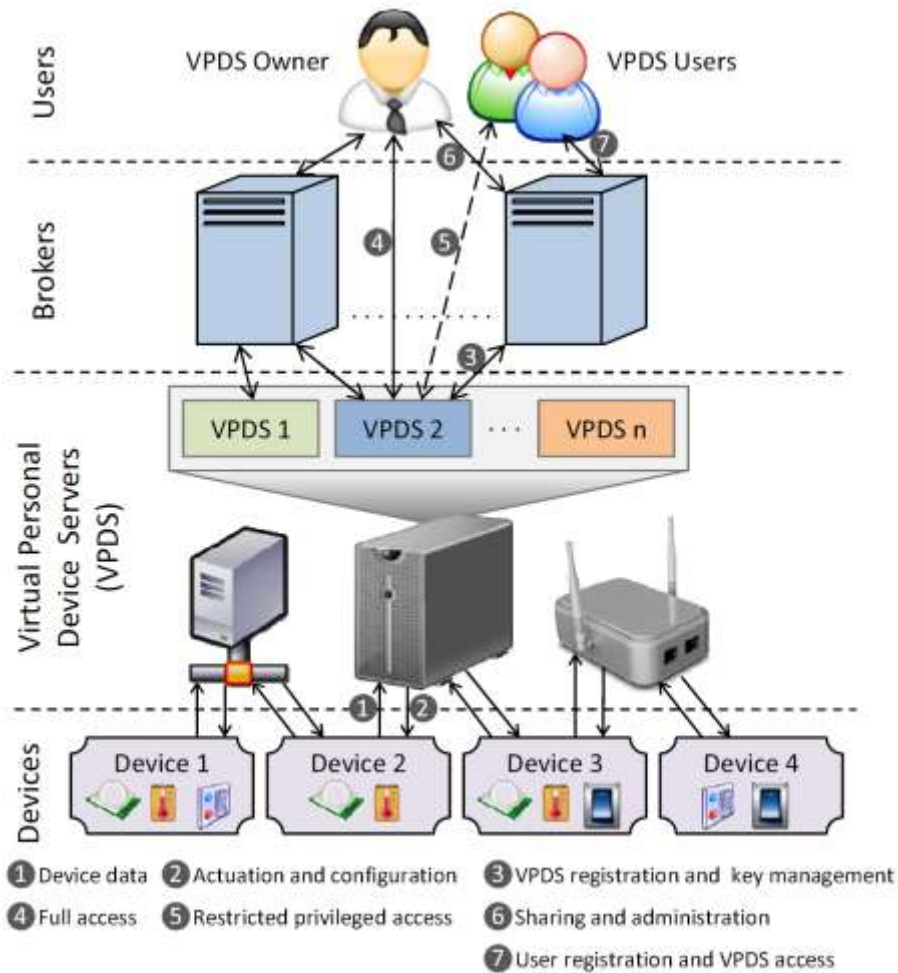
Users
VPDS Owner
VPDS Users
6
7
Brokers
4
5
3
VPDS 1
VPDS 2
. . .
VPDS n
Virtual Personal Device Servers (VPDS)
1
2
Devices
Device 1
Device 2
Device 3
Device 4

1 Device data 2 Actuation and configuration 3 VPDS registration and key management
4 Full access 5 Restricted privileged access 6 Sharing and administration
7 User registration and VPDS access